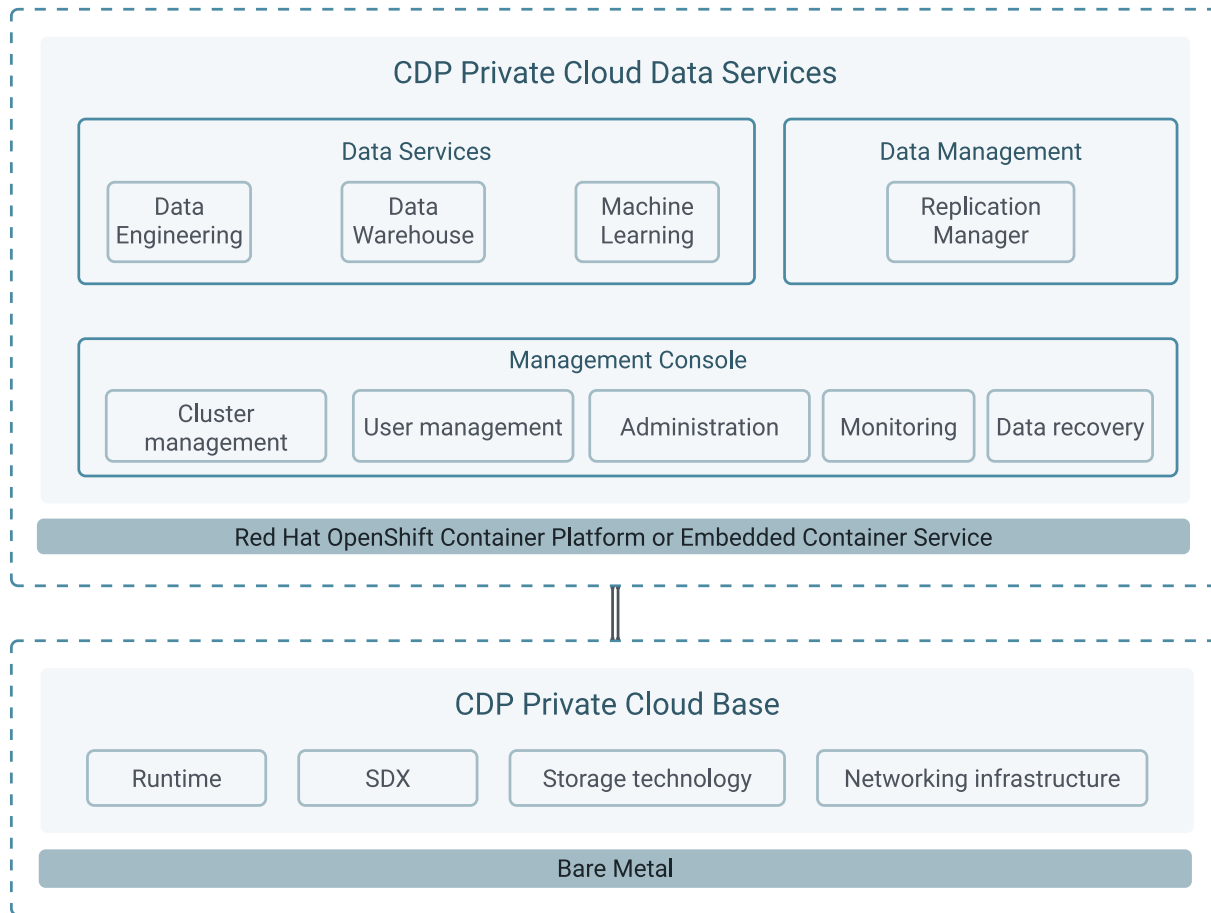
CDP Private Cloud Data Services

Data Services

Data Engineering

Data Warehouse

Machine Learning

Data Management

Replication Manager

Management Console

Cluster management

User management

Administration

Monitoring

Data recovery

Red Hat OpenShift Container Platform or Embedded Container Service

CDP Private Cloud Base

Runtime

SDX

Storage technology

Networking infrastructure

Bare Metal